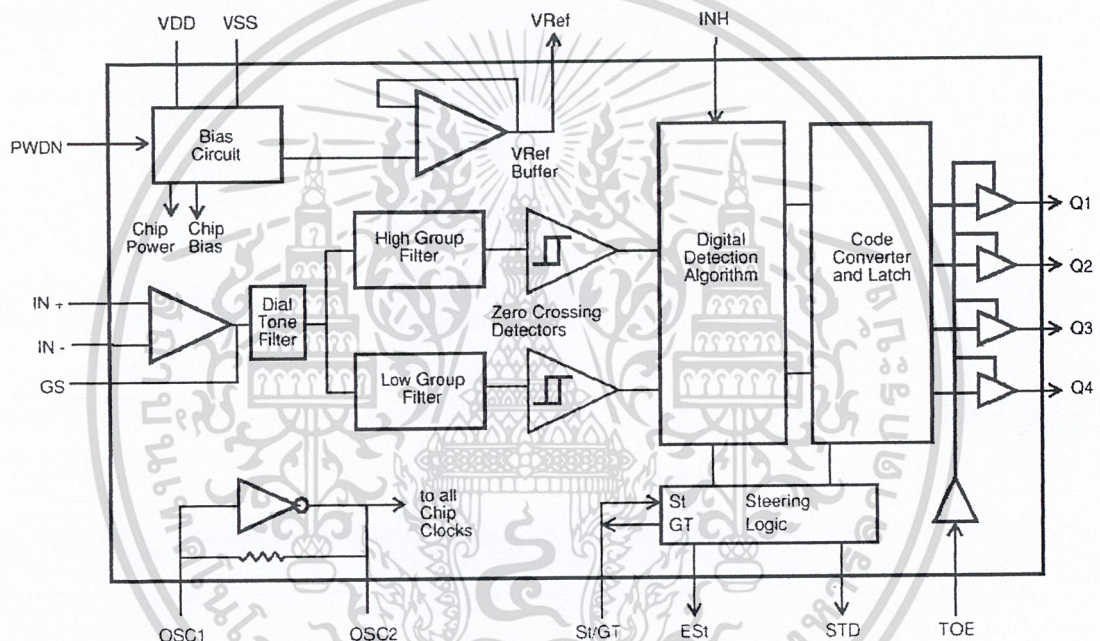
VDD
VSS
VRef
INH
PWDN
Bias Circuit
VRef Buffer
Chip Power
Chip Bias
High Group Filter
Digital Detection Algorithm
Code Converter and Latch
Q1
Q2
Q3
Q4
IN +
IN -
GS
Dial Tone Filter
Zero Crossing Detectors
Low Group Filter
to all Chip Clocks
St
GT
Steering Logic
OSC1
OSC2
St/GT
ESt
STD
TOE